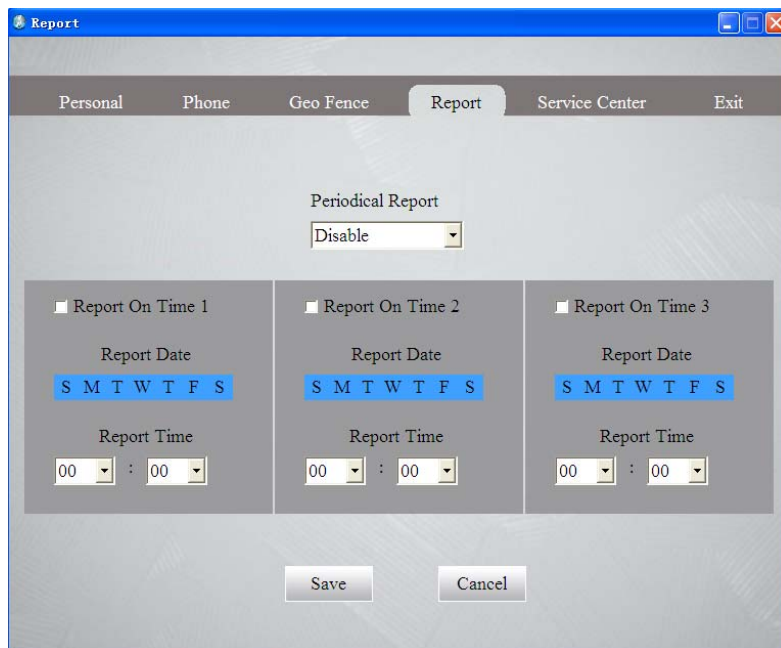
Report

Personal Phone Geo Fence Report Service Center Exit

Periodical Report

Disable

Report On Time 1

Report Date

S M T W T F S

Report Time

00 : 00

Report On Time 2

Report Date

S M T W T F S

Report Time

00 : 00

Report On Time 3

Report Date

S M T W T F S

Report Time

00 : 00

Save Cancel